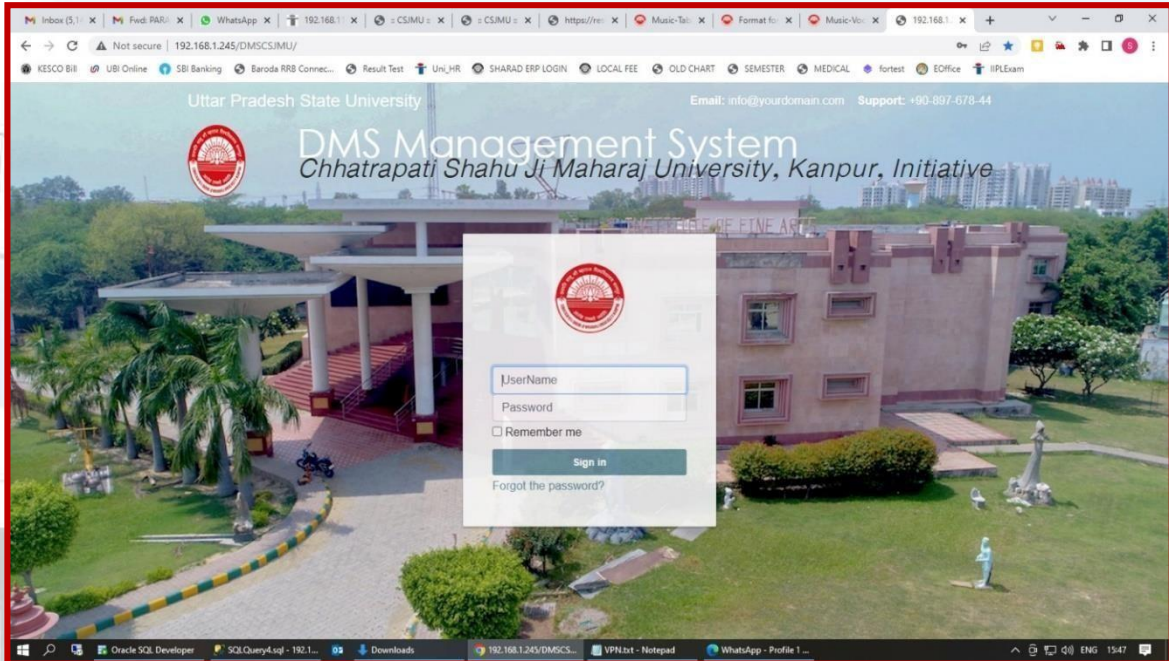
Inbox (5,1 × | Fwd: PARA × | WhatsApp × | 192.168.1 × | CSJMU × | CSJMU × | https://re × | Music-Tab × | Format fo × | Music-Vo × | 192.168.1 × | +

Not secure | 192.168.1.245/DMSCSJMU/

KESCO Bill | UBI Online | SBI Banking | Baroda RRB Connec... | Result Test | Uni_HR | SHARAD ERP LOGIN | LOCAL FEE | OLD CHART | SEMESTER | MEDICAL | fortest | EOffice | IIPLExam

Uttar Pradesh State University

Email: info@yourdomain.com Support: +90-897-678-44

DMS Management System

Chhatrapati Shahu Ji Maharaj University, Kanpur, Initiative

UserName

Password

Remember me

Sign in

Forgot the password?

Oracle SQL Developer | SQLQuery4.sql - 192.1... | Downloads | 192.168.1.245/DMSCS... | VPN.txt - Notepad | WhatsApp - Profile 1 ...

ENG 15:47